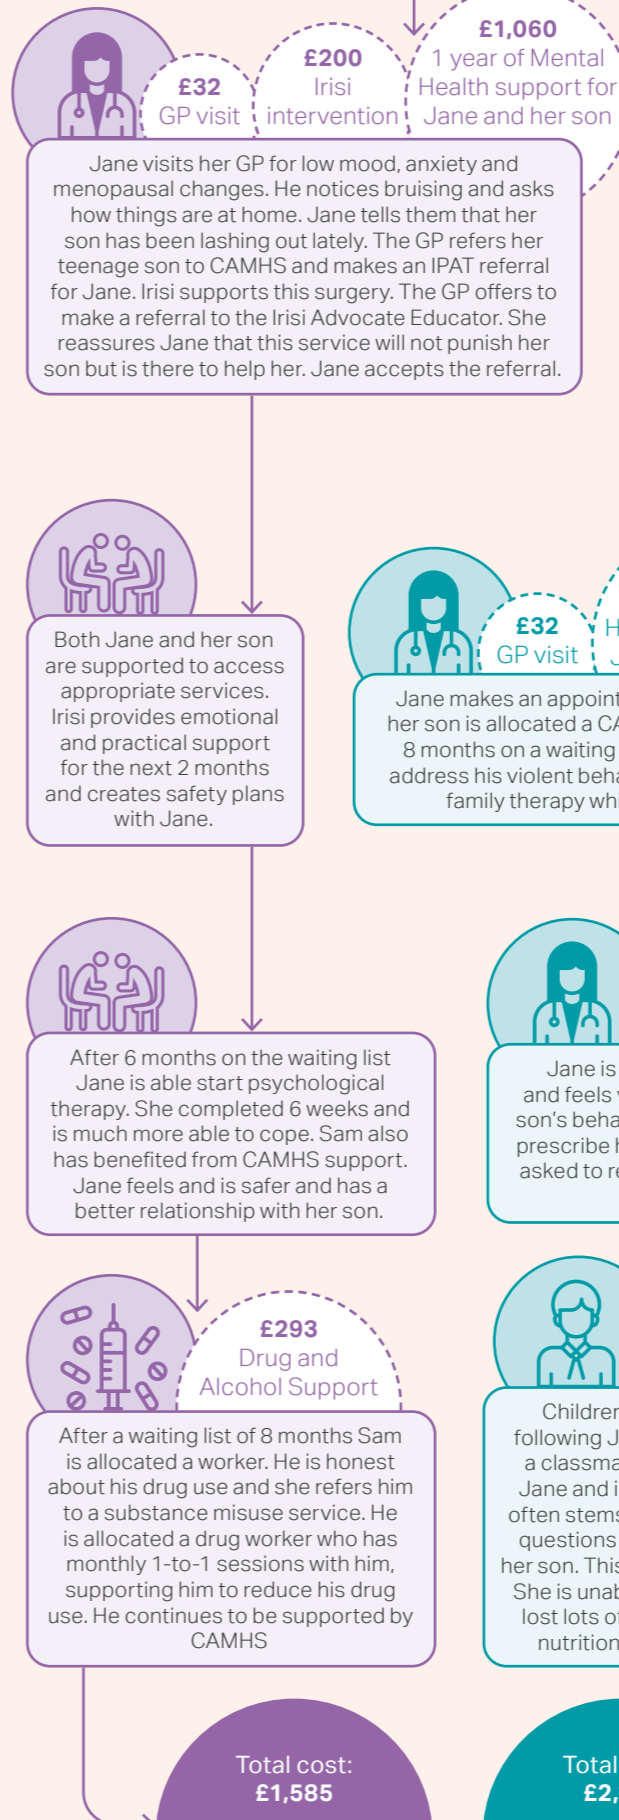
£32
GP visit

£200
Irisi
intervention

£1,060
1 year of Mental Health support for Jane and her son

Jane visits her GP for low mood, anxiety and menopausal changes. He notices bruising and asks how things are at home. Jane tells them that her son has been lashing out lately. The GP refers her teenage son to CAMHS and makes an IPAT referral for Jane. Irisi supports this surgery. The GP offers to make a referral to the Irisi Advocate Educator. She reassures Jane that this service will not punish her son but is there to help her. Jane accepts the referral.

Both Jane and her son are supported to access appropriate services. Irisi provides emotional and practical support for the next 2 months and creates safety plans with Jane.

£32
GP visit

H
J

Jane makes an appoint
her son is allocated a CA
8 months on a waiting
address his violent beha
family therapy whi

After 6 months on the waiting list Jane is able start psychological therapy. She completed 6 weeks and is much more able to cope. Sam also has benefited from CAMHS support. Jane feels and is safer and has a better relationship with her son.

Jane is
and feels
son's beha
prescribe h
asked to re

£293
Drug and
Alcohol Support

After a waiting list of 8 months Sam is allocated a worker. He is honest about his drug use and she refers him to a substance misuse service. He is allocated a drug worker who has monthly 1-to-1 sessions with him, supporting him to reduce his drug use. He continues to be supported by CAMHS

Childrer
following J
a classma
Jane and i
often stems
questions
her son. This
She is unab
lost lots of
nutrition

Total cost:
£1,585

Total
£2,